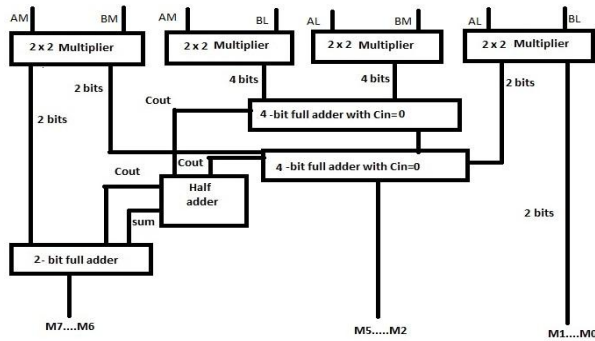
AM BM AM BL AL BM AL BL

2 x 2 Multiplier

2 x 2 Multiplier

2 x 2 Multiplier

2 x 2 Multiplier

2 bits

4 bits

4 bits

2 bits

Cout

4 -bit full adder with Cin=0

2 bits

Cout

Cout

4 -bit full adder with Cin=0

Half adder

sum

2 bits

2- bit full adder

M7....M6

M5.....M2

M1....M0